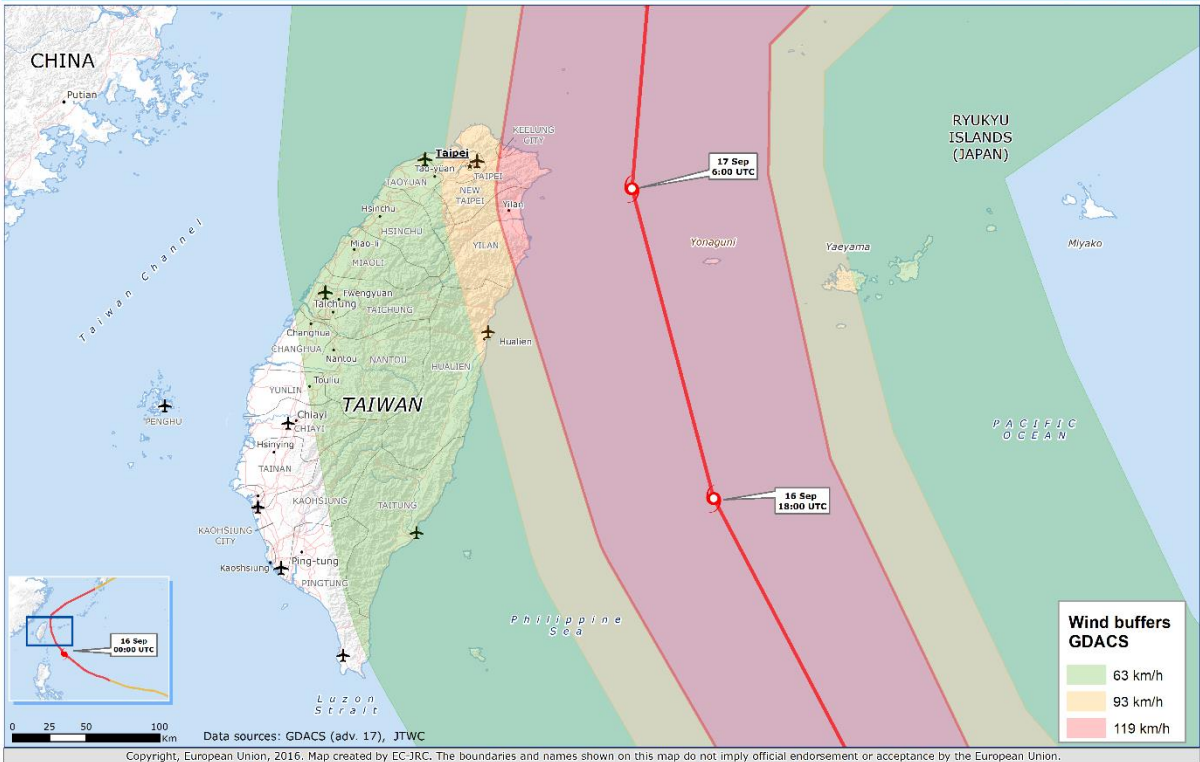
CHINA
Putian
Taiwan Channel
Taipei
Tao-yuan
TAOYUAN
TAIPEI
NEW TAIPEI
KEELUNG CITY
Yilan
YILAN
Hsinchu
HSINCHU
Miao-li
MIAOLI
Fengyuan
Taichung
TAICHUNG
Changhua
CHANGHUA
Nantou
NANTOU
Hualien
HUALIEN
Touliu
YUNLIN
Chiayi
CHIAYI
Hsinying
TAINAN
KAOHSIUNG
KAOHSIUNG CITY
Kaohsiung
Ping-tung
PINGTUNG
TAITUNG
TAIWAN
PENGHU
Luzon Strait
Philippine Sea
17 Sep 6:00 UTC
16 Sep 18:00 UTC
Yonaguni
Yaeyama
Miyako
RYUKYU ISLANDS (JAPAN)
PACIFIC OCEAN
16 Sep 00:00 UTC
Wind buffers GDACS
63 km/h
93 km/h
119 km/h
0 25 50 100 Km
Data sources: GDACS (adv. 17), JTWC
Copyright, European Union, 2016. Map created by EC-JRC. The boundaries and names shown on this map do not imply official endorsement or acceptance by the European Union.